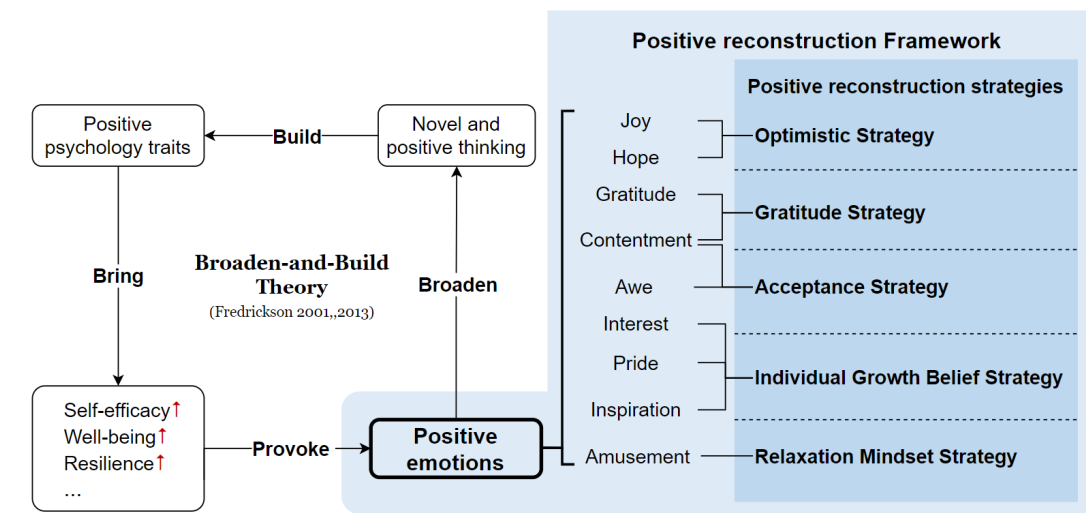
Positive reconstruction Framework

Positive reconstruction strategies

Positive psychology traits

Build

Novel and positive thinking

Bring

Broaden-and-Build Theory
(Fredrickson 2001,,2013)

Broaden

Self-efficacy↑
Well-being↑
Resilience↑
...

Provoke

Positive emotions

Joy
Hope
Optimistic Strategy

Gratitude
Contentment
Gratitude Strategy

Awe
Acceptance Strategy

Interest
Pride
Inspiration
Individual Growth Belief Strategy

Amusement
Relaxation Mindset Strategy